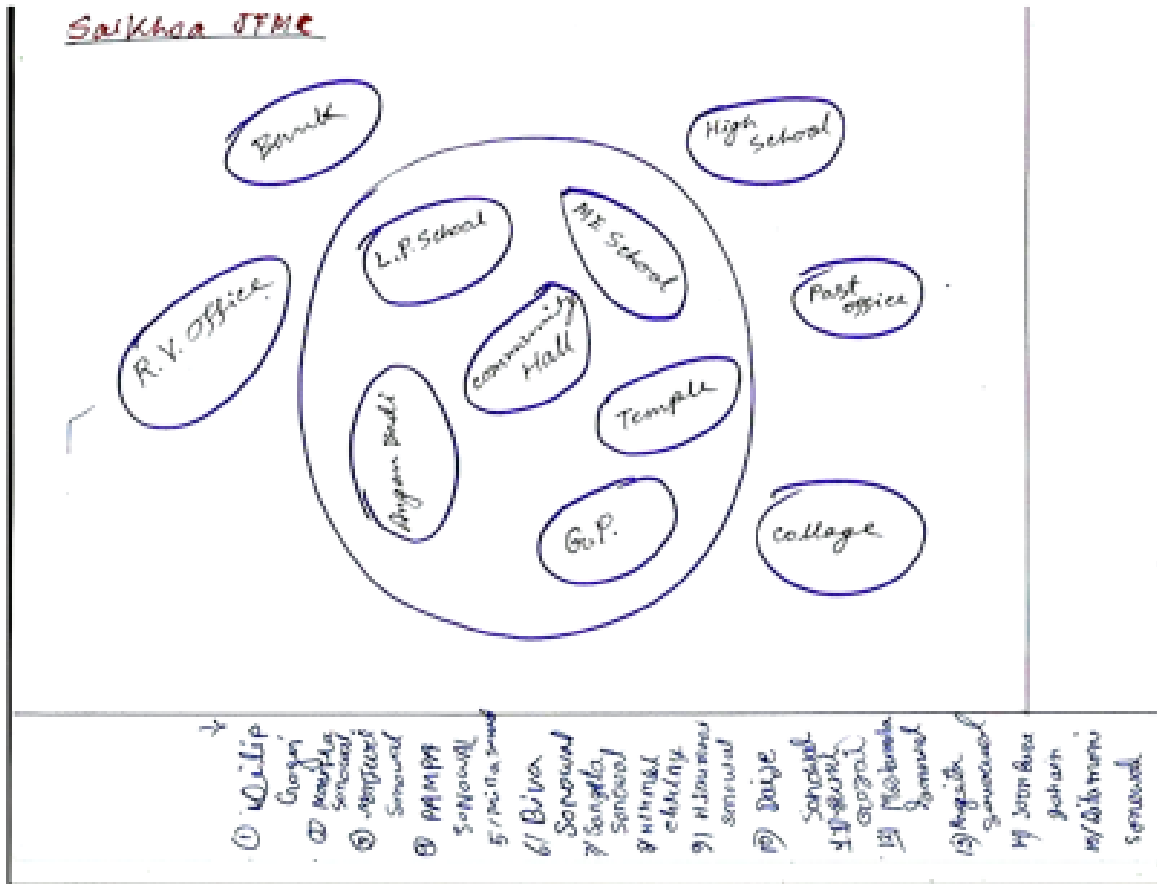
Saikhoa JFMC

Bank

High School

L.P. School

M.E School

R.V. Office

Post office

Community Hall

Anganbadi

Temple

G.P.

College

① Dilip Gogoi
② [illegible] Sonowal
③ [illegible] Sonowal
④ Pampa Sonowal
5/ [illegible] Sonowal
6/ Bina Sonowal
7/ Sangita Sonowal
8/ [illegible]
9/ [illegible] Sonowal
⑩ Daije Sonowal
11/ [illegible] Gogoi
12/ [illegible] Sonowal
13/ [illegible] Sonowal
14/ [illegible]
15/ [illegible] Sonowal